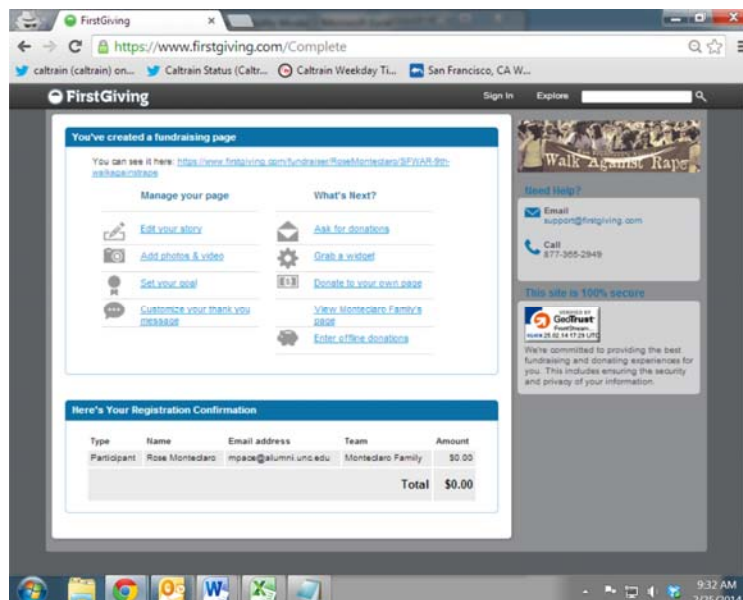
FirstGiving ×

https://www.firstgiving.com/Complete

caltrain (caltrain) on... Caltrain Status (Caltr... Caltrain Weekday Ti... San Francisco, CA W...

FirstGiving

Sign In Explore

You've created a fundraising page

You can see it here: https://www.firstgiving.com/fundraiser/RoseMonteclaro/SFWAR-9th-walkagainstrape

Manage your page

Edit your story

Add photos & video

Set your goal

Customize your thank you message

What's Next?

Ask for donations

Grab a widget

Donate to your own page

View Monteclaro Family's page

Enter offline donations

Here's Your Registration Confirmation

| Type | Name | Email address | Team | Amount |
|---|---|---|---|---|
| Participant | Rose Monteclaro | mpace@alumni.unc.edu | Monteclaro Family | $0.00 |
| | | | Total | $0.00 |

Walk Against Rape

Need Help?

Email
support@firstgiving.com

Call
877-365-2949

This site is 100% secure

VERIFIED BY GeoTrust TrustWatch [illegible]

We're committed to providing the best fundraising and donating experiences for you. This includes ensuring the security and privacy of your information.

9:32 AM
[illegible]